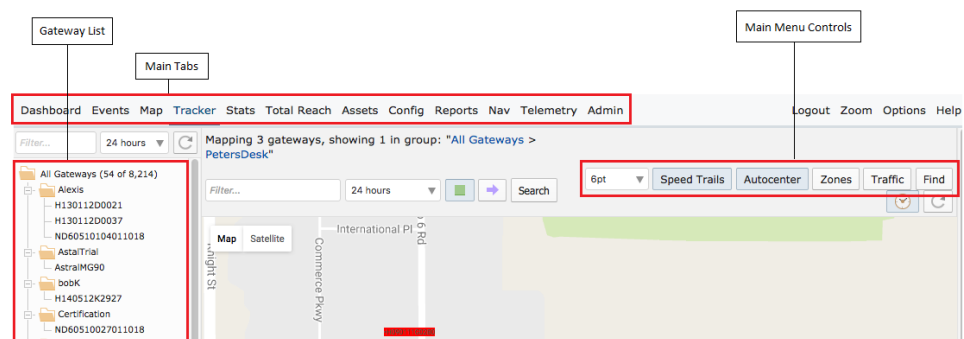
Gateway List

Main Tabs

Main Menu Controls

Dashboard Events Map Tracker Stats Total Reach Assets Config Reports Nav Telemetry Admin

Logout Zoom Options Help

Filter... 24 hours

Mapping 3 gateways, showing 1 in group: "All Gateways > PetersDesk"

All Gateways (54 of 8,214)
Alexis
H130112D0021
H130112D0037
ND60510104011018
AstalTrial
AstralMG90
bobK
H140512K2927
Certification
ND60510027011018

Filter... 24 hours Search

6pt Speed Trails Autocenter Zones Traffic Find

Map Satellite

International Pl
Commerce Pkwy
Knight St
6 Rd